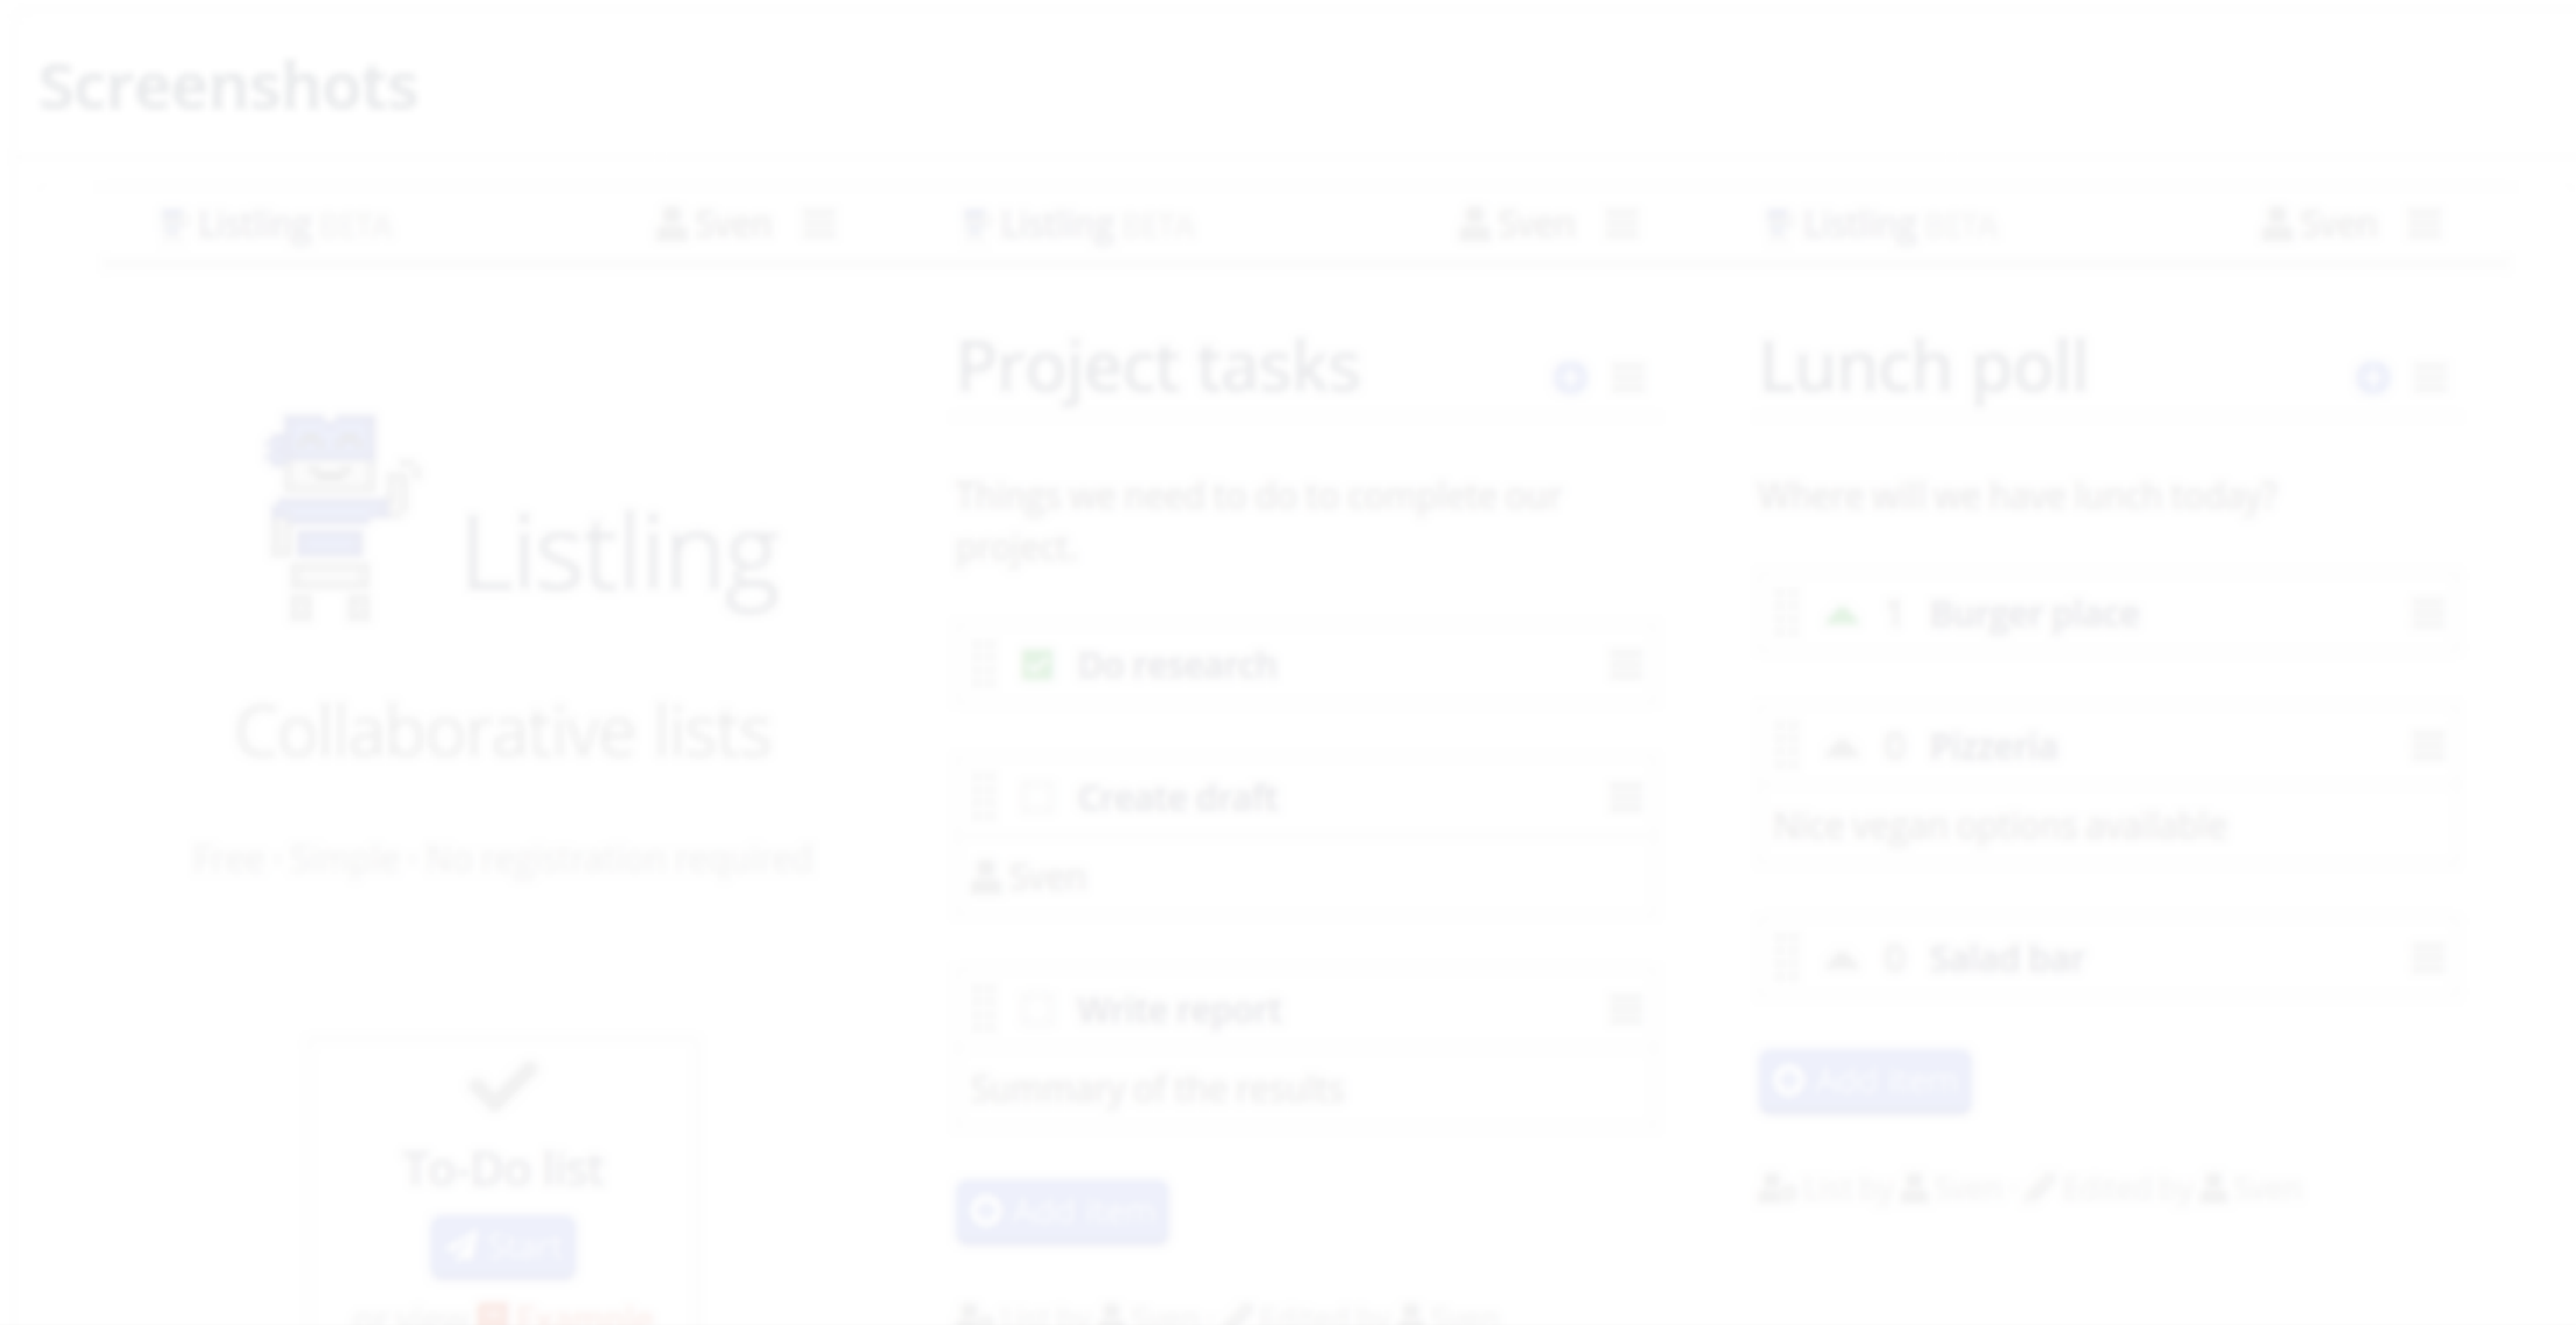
Screenshots

Listling BETA Sven

Listling

Collaborative lists

Free · Simple · No registration required

To-Do list

Start

or view Example

Listling BETA Sven

Project tasks

Things we need to do to complete our project.

Do research

Create draft

Sven

Write report

Summary of the results

Add item

List by Sven · Edited by Sven

Listling BETA Sven

Lunch poll

Where will we have lunch today?

1 Burger place

0 Pizzeria

Nice vegan options available

0 Salad bar

Add item

List by Sven · Edited by Sven